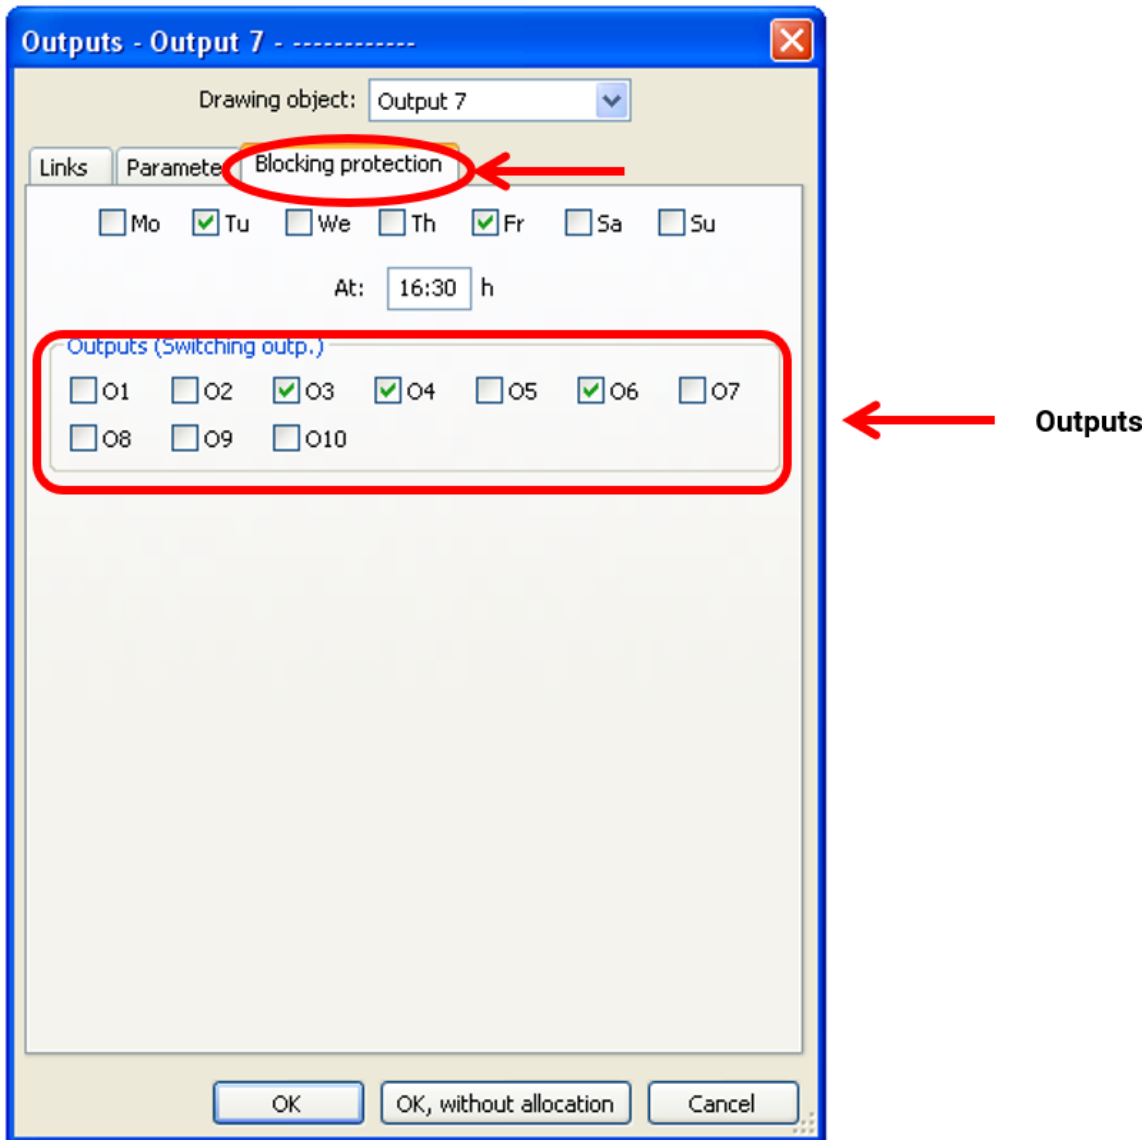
Outputs - Output 7 - ------------

Drawing object: Output 7

Links | Paramete | Blocking protection

Mo Tu We Th Fr Sa Su

At: 16:30 h

Outputs (Switching outp.)

O1 O2 O3 O4 O5 O6 O7
O8 O9 O10

Outputs

OK | OK, without allocation | Cancel